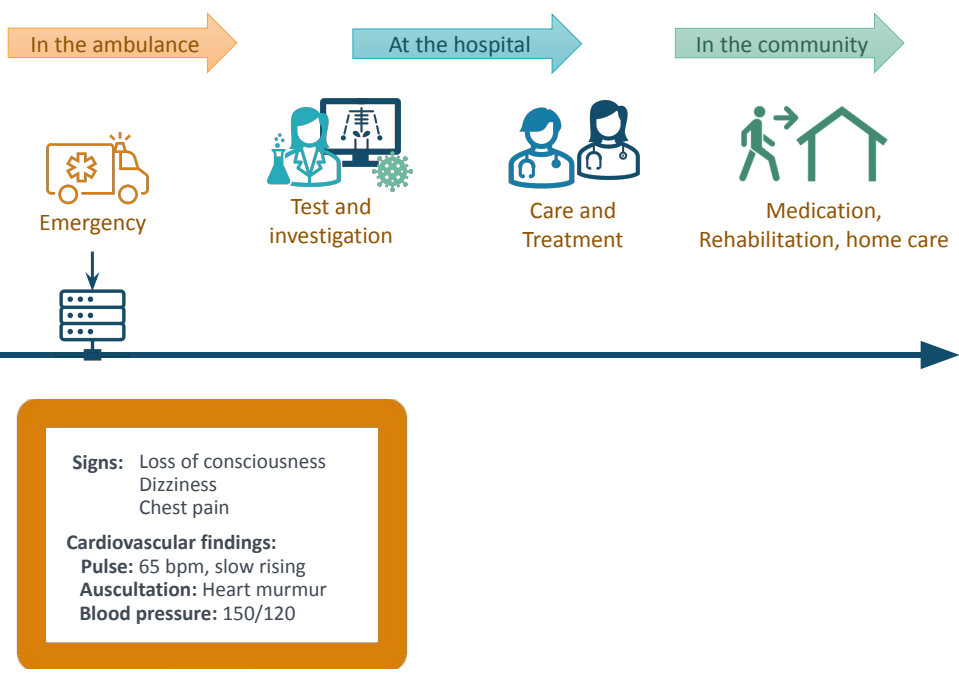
In the ambulance

At the hospital

In the community

Emergency

Test and investigation

Care and Treatment

Medication, Rehabilitation, home care

**Signs:** Loss of consciousness
Dizziness
Chest pain

**Cardiovascular findings:**
**Pulse:** 65 bpm, slow rising
**Auscultation:** Heart murmur
**Blood pressure:** 150/120